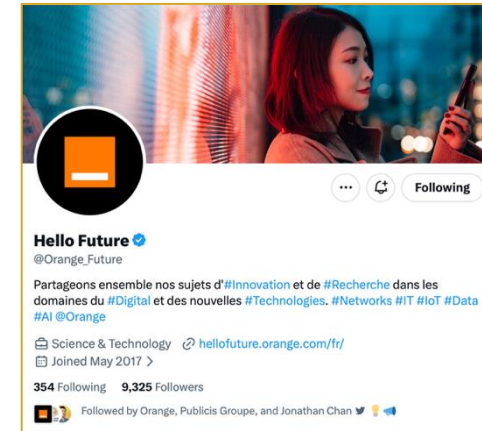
Following

Hello Future
@Orange_Future

Partageons ensemble nos sujets d'#Innovation et de #Recherche dans les domaines du #Digital et des nouvelles #Technologies. #Networks #IT #IoT #Data #AI @Orange

Science & Technology hellofuture.orange.com/fr/
Joined May 2017 >

354 Following 9,325 Followers

Followed by Orange, Publicis Groupe, and Jonathan Chan